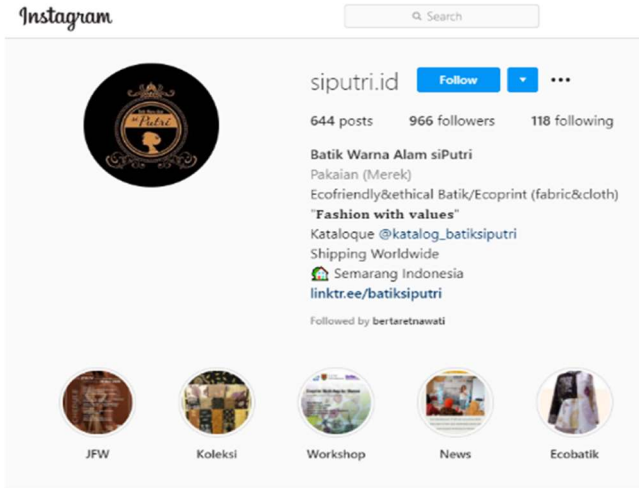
Instagram

Search

siputri.id Follow

644 posts 966 followers 118 following

Batik Warna Alam siPutri
Pakaian (Merek)
Ecofriendly&ethical Batik/Ecoprint (fabric&cloth)
"Fashion with values"
Kataloque @katalog_batiksiputri
Shipping Worldwide
Semarang Indonesia
linktr.ee/batiksiputri

Followed by bertaretnawati

JFW Koleksi Workshop News Ecobatik